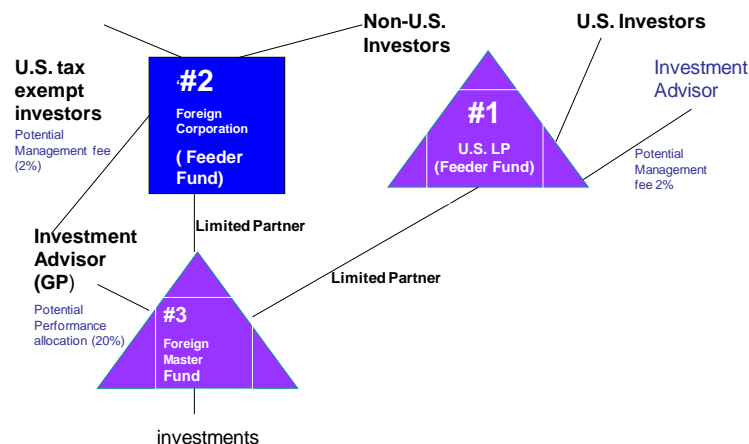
Non-U.S. Investors

U.S. Investors

U.S. tax exempt investors

Potential Management fee (2%)

#2

Foreign Corporation

( Feeder Fund)

#1

U.S. LP (Feeder Fund)

Investment Advisor

Potential Management fee 2%

Limited Partner

Investment Advisor (GP)

Potential Performance allocation (20%)

Limited Partner

#3

Foreign Master Fund

investments